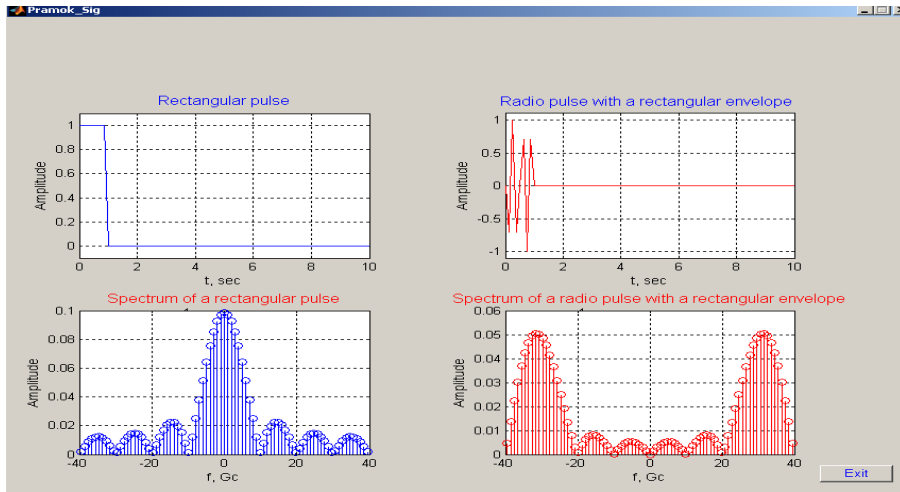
Pramok_Sig

Rectangular pulse

Amplitude

1
0.8
0.6
0.4
0.2
0

0 2 4 6 8 10

t, sec

Radio pulse with a rectangular envelope

Amplitude

1
0.5
0
-0.5
-1

0 2 4 6 8 10

t, sec

Spectrum of a rectangular pulse

Amplitude

0.1
0.08
0.06
0.04
0.02
0

-40 -20 0 20 40

f, Gc

Spectrum of a radio pulse with a rectangular envelope

Amplitude

0.06
0.05
0.04
0.03
0.02
0.01
0

-40 -20 0 20 40

f, Gc

Exit